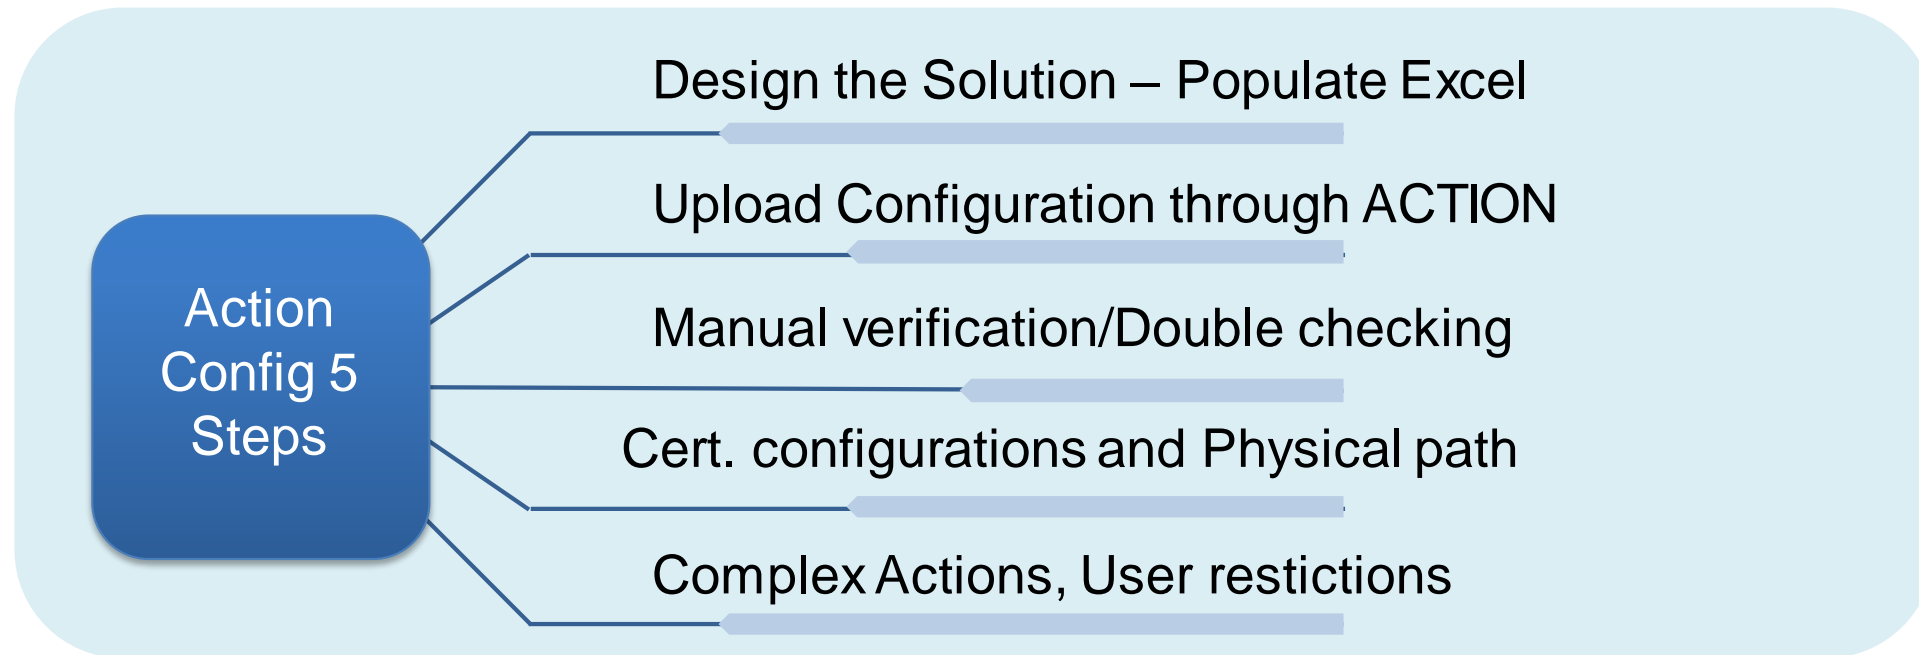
Action Config 5 Steps

Design the Solution – Populate Excel

Upload Configuration through ACTION

Manual verification/Double checking

Cert. configurations and Physical path

Complex Actions, User restictions